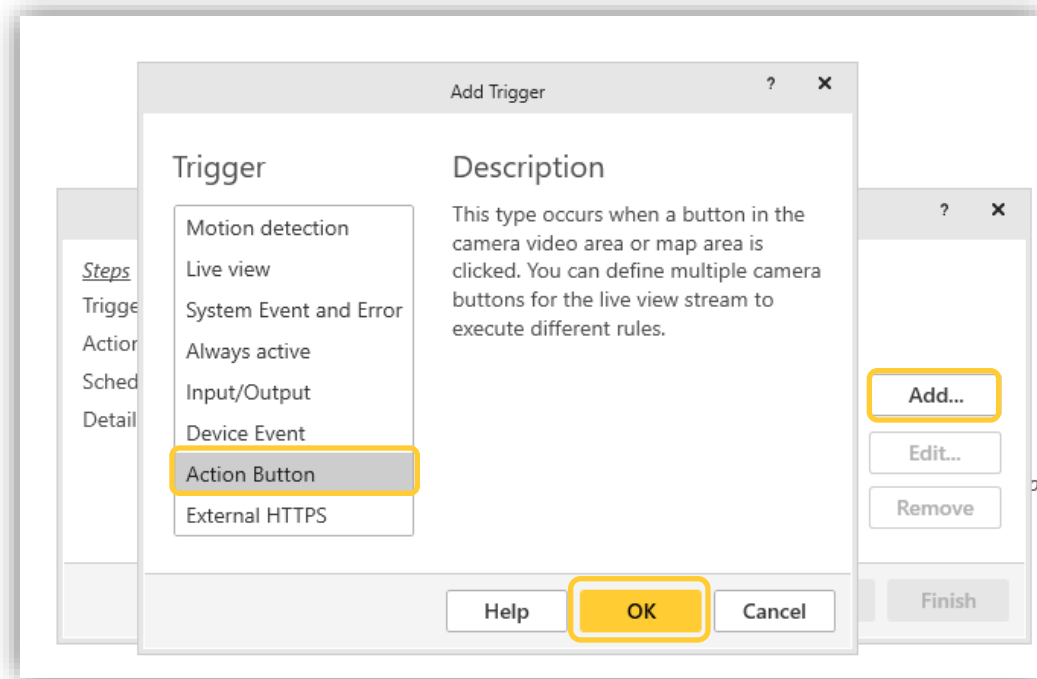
Add Trigger

?

✕

Trigger

Motion detection
Live view
System Event and Error
Always active
Input/Output
Device Event
Action Button
External HTTPS

Description

This type occurs when a button in the camera video area or map area is clicked. You can define multiple camera buttons for the live view stream to execute different rules.

Help

OK

Cancel

?

✕

Steps

Trigge

Actior

Sched

Detail

Add...

Edit...

Remove

Finish